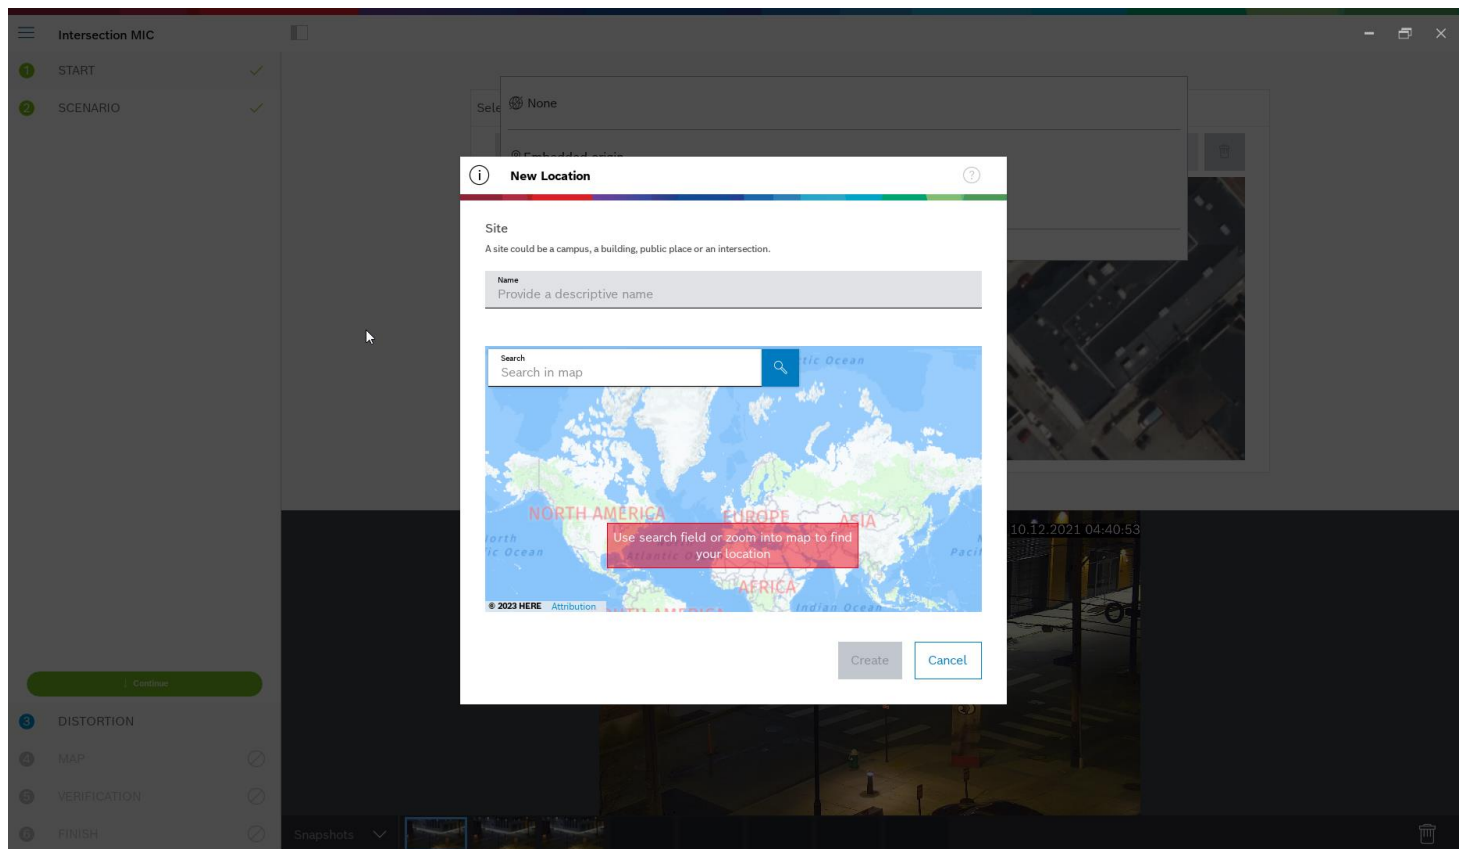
Intersection MIC

1 START

2 SCENARIO

Sele

None

New Location

Site

A site could be a campus, a building, public place or an intersection.

Name
Provide a descriptive name

Search
Search in map

tic Ocean

NORTH AMERICA EUROPE ASIA

orth
ic Ocean

Use search field or zoom into map to find your location

Atlantic O

Pacif

AFRICA

© 2023 HERE Attribution

Indian Ocean

Create Cancel

10.12.2021 04:40:53

Continue

3 DISTORTION

4 MAP

5 VERIFICATION

6 FINISH

Snapshots